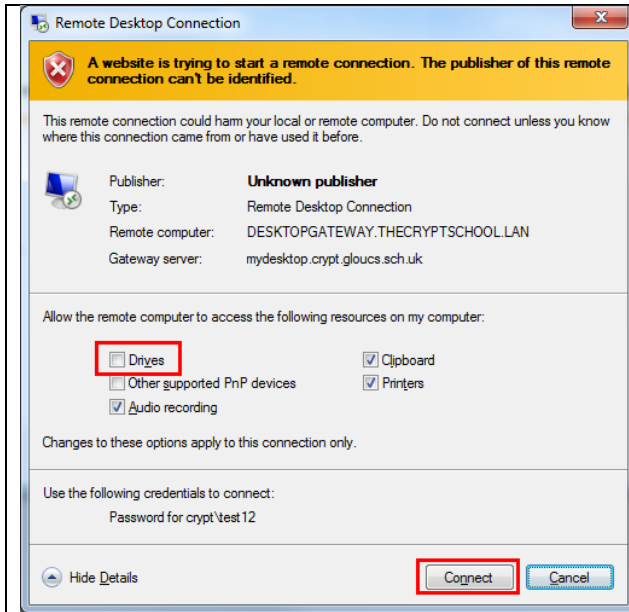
Remote Desktop Connection

A website is trying to start a remote connection. The publisher of this remote connection can't be identified.

This remote connection could harm your local or remote computer. Do not connect unless you know where this connection came from or have used it before.

| | |
|---|---|
| Publisher: | Unknown publisher |
| Type: | Remote Desktop Connection |
| Remote computer: | DESKTOPGATEWAY.THECRYPTSCHOOL.LAN |
| Gateway server: | mydesktop.crypt.gloucs.sch.uk |

Allow the remote computer to access the following resources on my computer:

Drives
Other supported PnP devices
Audio recording
Clipboard
Printers

Changes to these options apply to this connection only.

Use the following credentials to connect:

Password for crypt\test12

Hide Details

Connect

Cancel